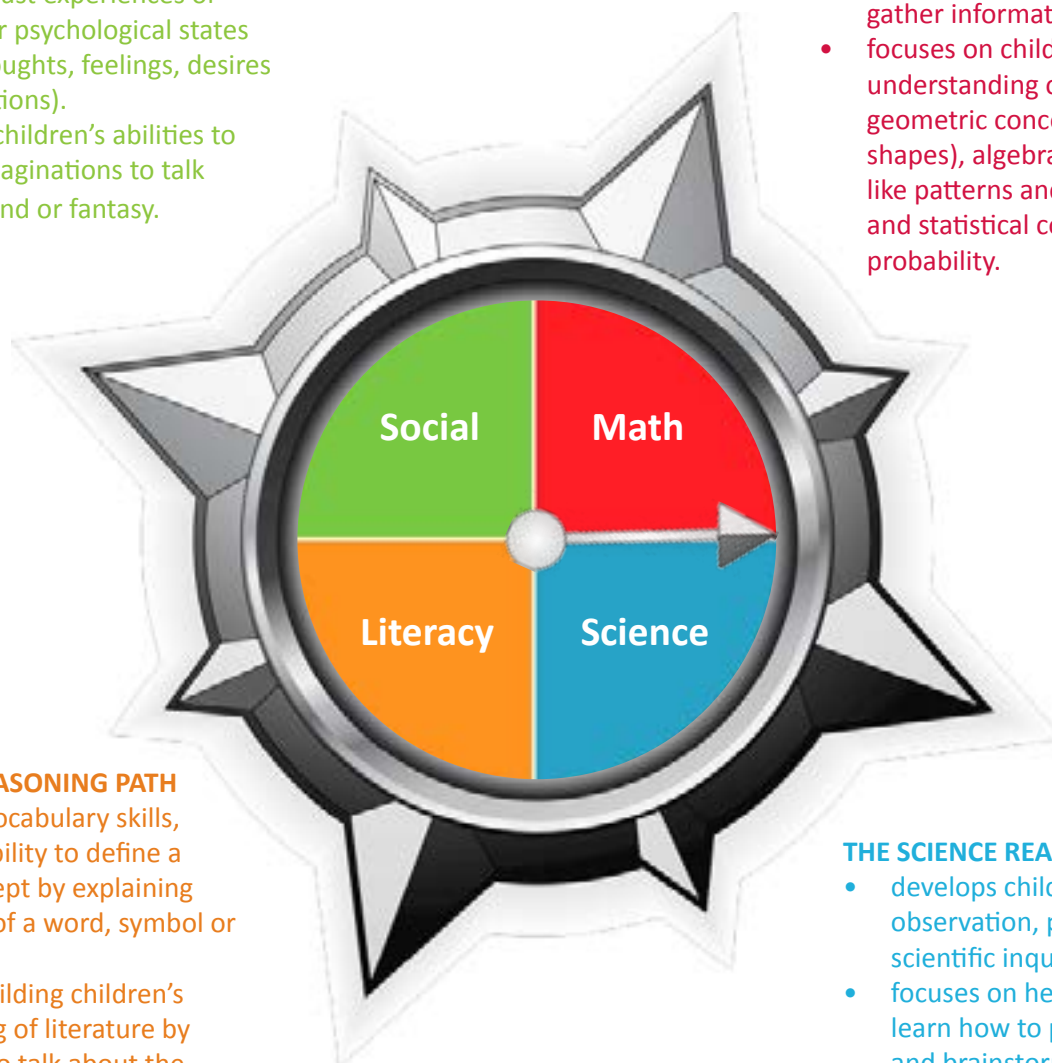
r psychological states
oughts, feelings, desires
tions).
children's abilities to
aginations to talk
nd or fantasy.

gather informat
• focuses on child
understanding o
geometric conce
shapes), algebra
like patterns and
and statistical co
probability.

Social
Math
Literacy
Science

ASONING PATH
ocabulary skills,
bility to define a
ept by explaining
of a word, symbol or

ilding children's
g of literature by

THE SCIENCE REA
• develops child
observation, p
scientific inqu
• focuses on he
learn how to p